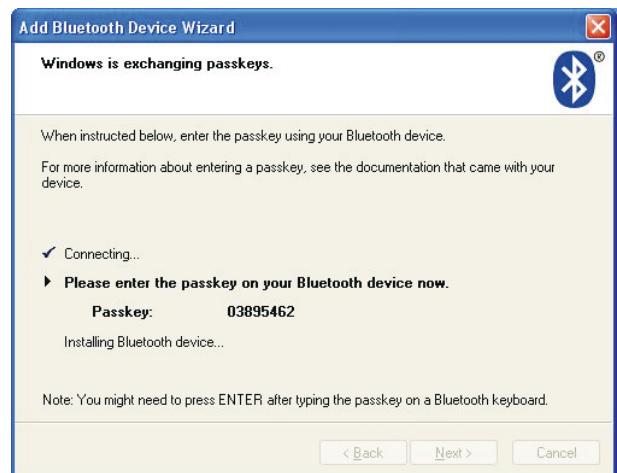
Add Bluetooth Device Wizard

Windows is exchanging passkeys.

®

When instructed below, enter the passkey using your Bluetooth device.

For more information about entering a passkey, see the documentation that came with your device.

✓ Connecting...

▶ Please enter the passkey on your Bluetooth device now.

Passkey: 03895462

Installing Bluetooth device...

Note: You might need to press ENTER after typing the passkey on a Bluetooth keyboard.

< Back | Next > | Cancel